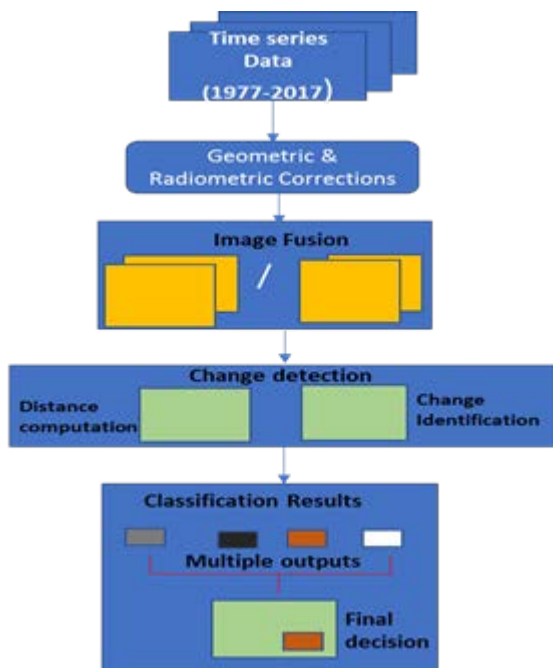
Time series Data (1977-2017)

Geometric & Radiometric Corrections

Image Fusion

/

Change detection

Distance computation

Change Identification

Classification Results

Multiple outputs

Final decision